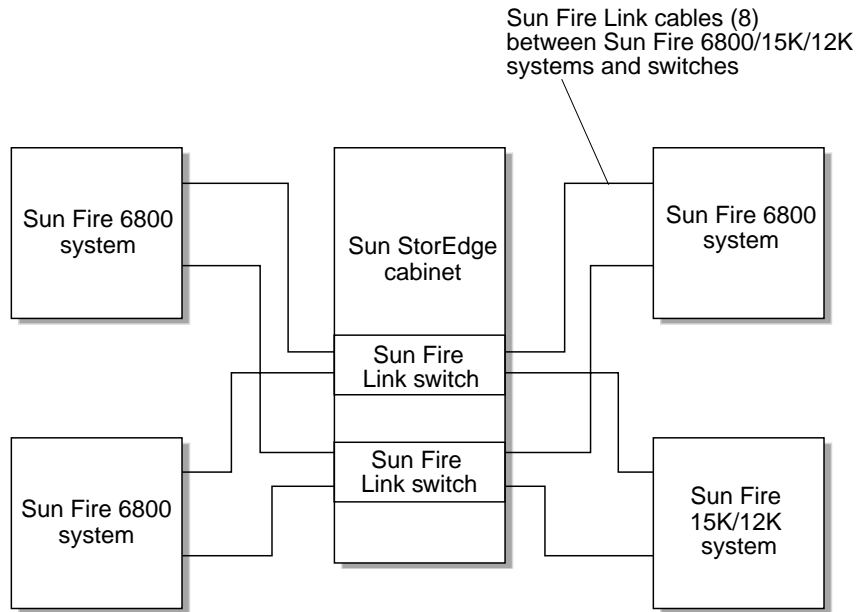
Sun Fire Link cables (8) between Sun Fire 6800/15K/12K systems and switches

Sun Fire 6800 system

Sun StorEdge cabinet

Sun Fire 6800 system

Sun Fire Link switch

Sun Fire Link switch

Sun Fire 6800 system

Sun Fire 15K/12K system